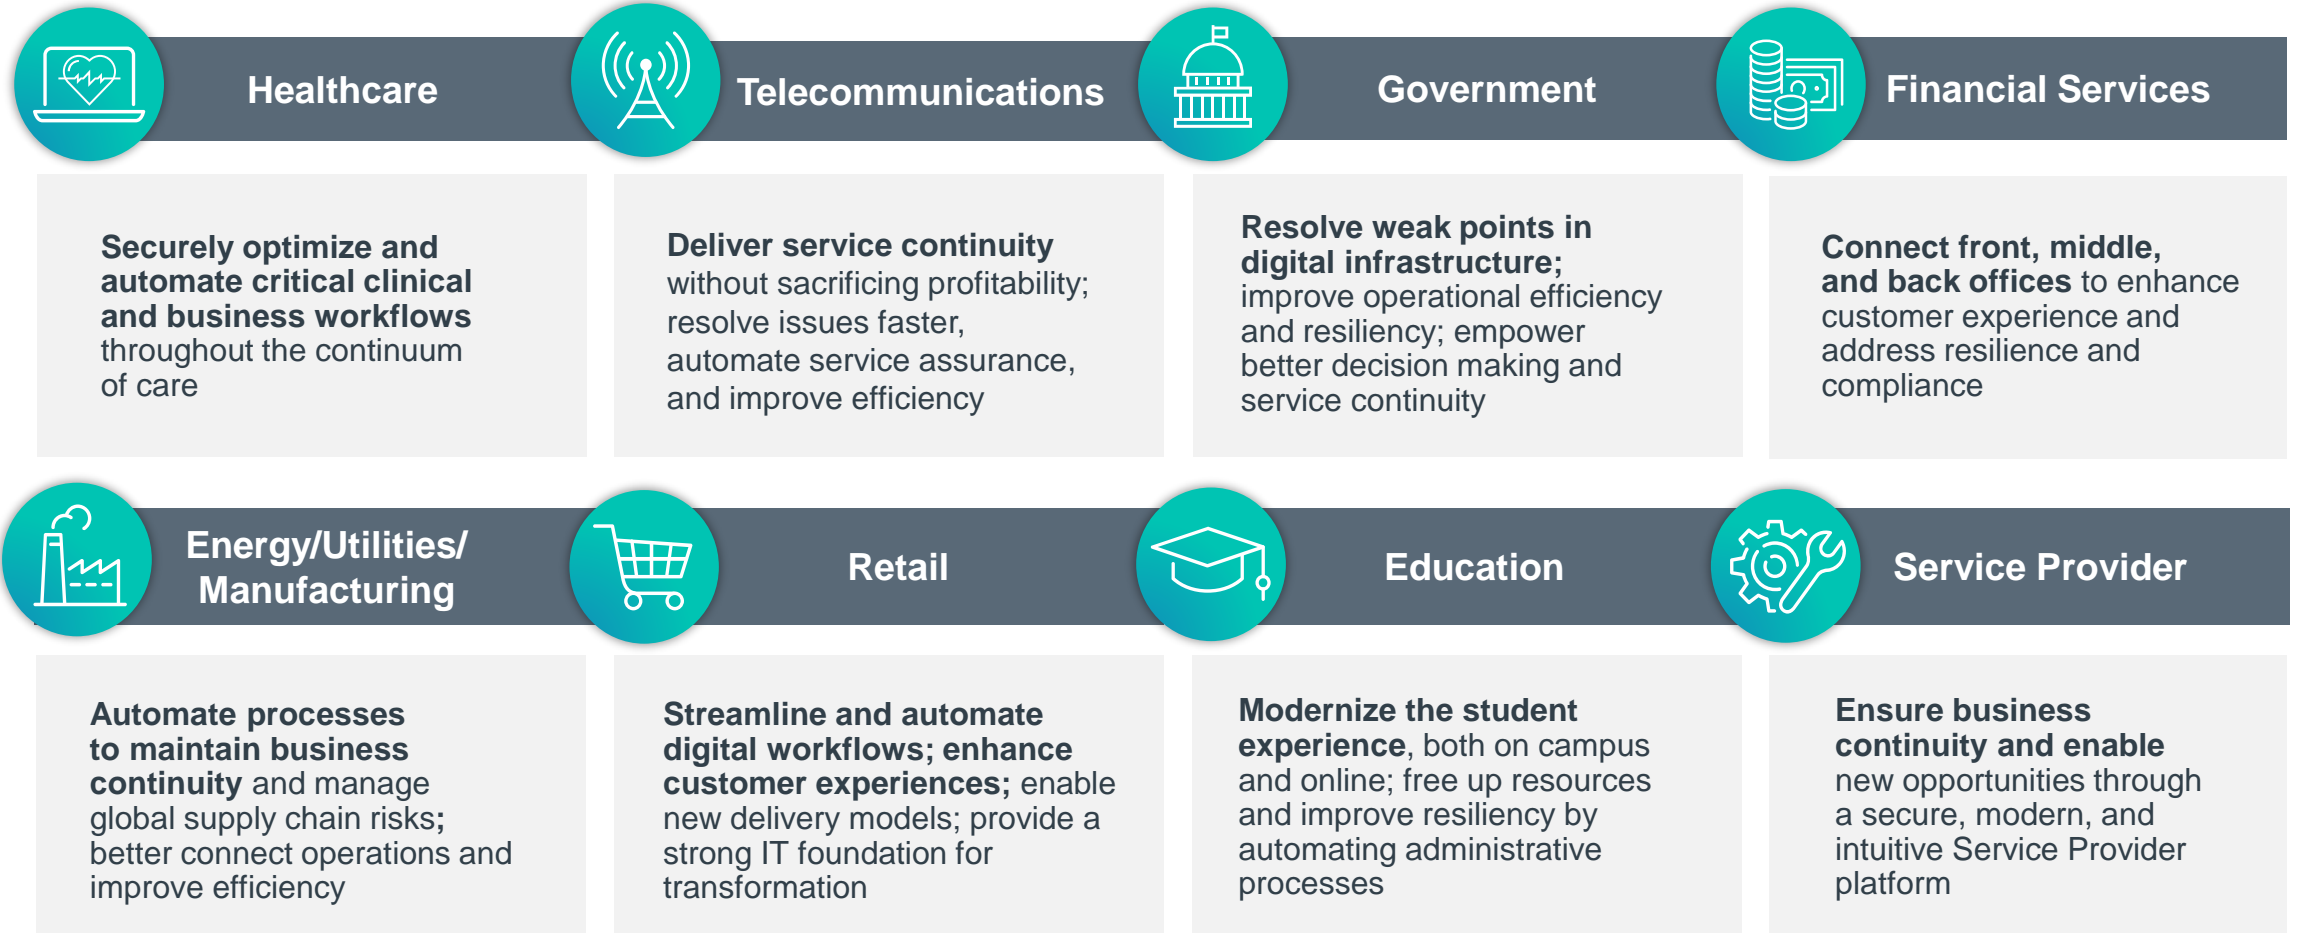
Healthcare

Securely optimize and automate critical clinical and business workflows throughout the continuum of care

Telecommunications

Deliver service continuity without sacrificing profitability; resolve issues faster, automate service assurance, and improve efficiency

Government

Resolve weak points in digital infrastructure; improve operational efficiency and resiliency; empower better decision making and service continuity

Financial Services

Connect front, middle, and back offices to enhance customer experience and address resilience and compliance

Energy/Utilities/ Manufacturing

Automate processes to maintain business continuity and manage global supply chain risks; better connect operations and improve efficiency

Retail

Streamline and automate digital workflows; enhance customer experiences; enable new delivery models; provide a strong IT foundation for transformation

Education

Modernize the student experience, both on campus and online; free up resources and improve resiliency by automating administrative processes

Service Provider

Ensure business continuity and enable new opportunities through a secure, modern, and intuitive Service Provider platform